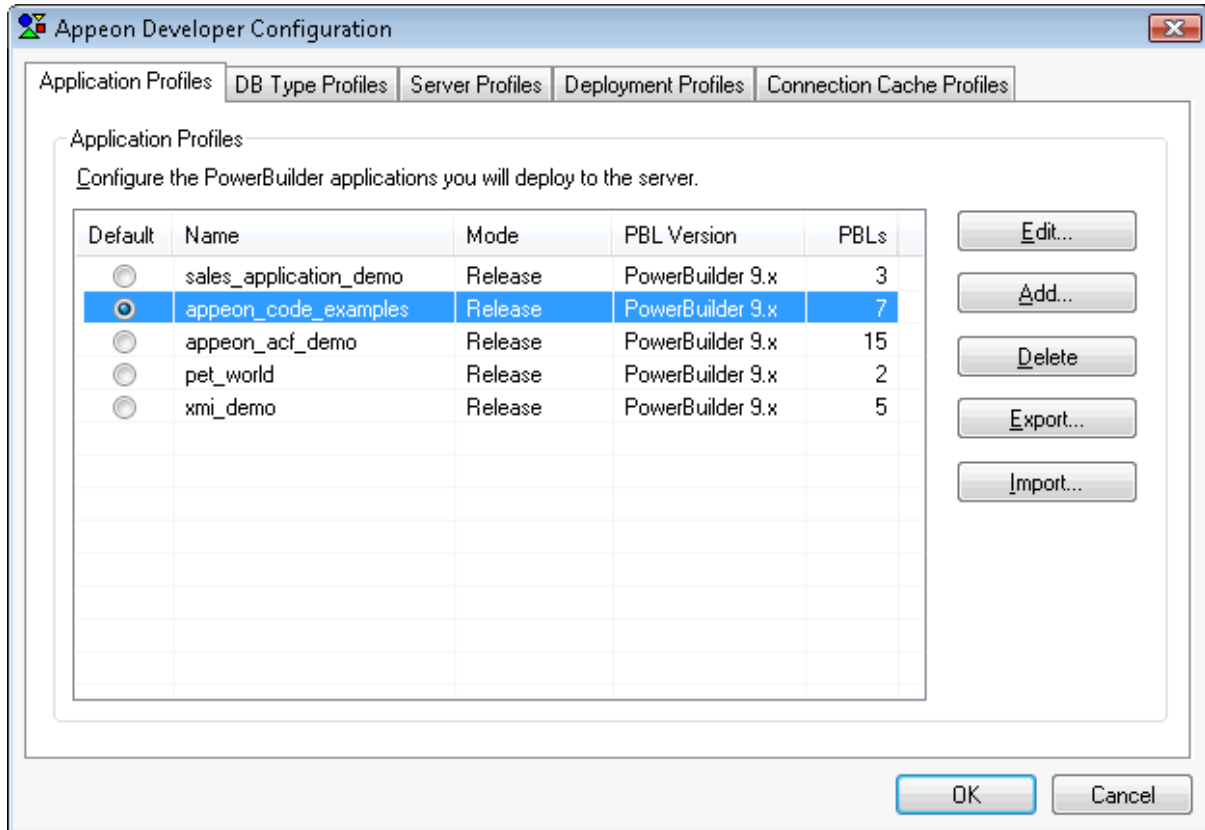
Appeon Developer Configuration

Application Profiles | DB Type Profiles | Server Profiles | Deployment Profiles | Connection Cache Profiles

Application Profiles

Configure the PowerBuilder applications you will deploy to the server.

| Default | Name | Mode | PBL Version | PBLs |
|---|---|---|---|---|
| | sales_application_demo | Release | PowerBuilder 9.x | 3 |
| | appeon_code_examples | Release | PowerBuilder 9.x | 7 |
| | appeon_acf_demo | Release | PowerBuilder 9.x | 15 |
| | pet_world | Release | PowerBuilder 9.x | 2 |
| | xmi_demo | Release | PowerBuilder 9.x | 5 |

Edit...
Add...
Delete
Export...
Import...

OK
Cancel